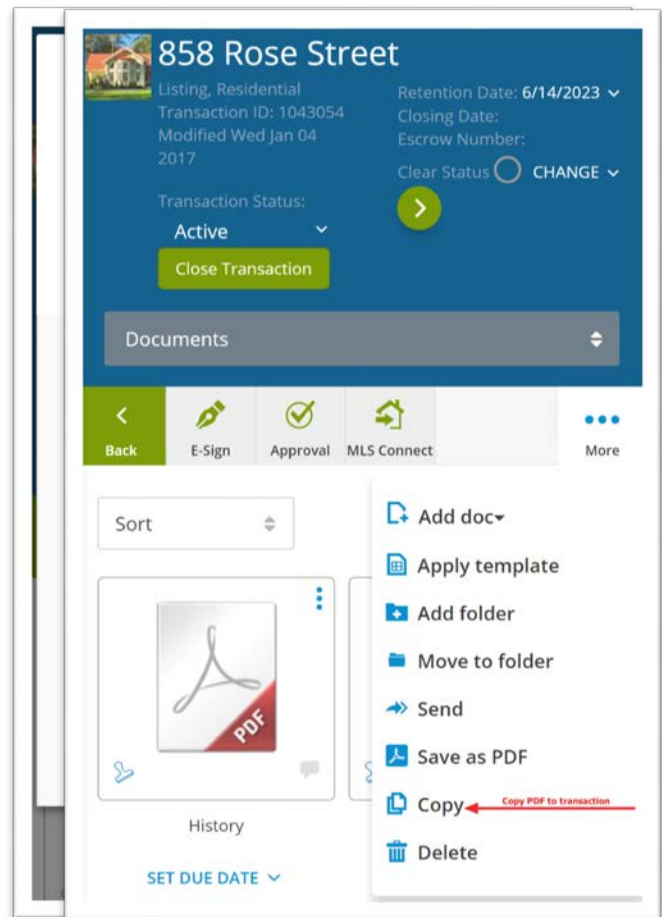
858 Rose Street
Listing, Residential
Transaction ID: 1043054
Modified Wed Jan 04 2017

Retention Date: 6/14/2023
Closing Date:
Escrow Number:
Clear Status CHANGE

Transaction Status:
Active
Close Transaction

Documents

Back
E-Sign
Approval
MLS Connect
More

Sort

PDF

History
SET DUE DATE

Add doc
Apply template
Add folder
Move to folder
Send
Save as PDF
Copy
Copy PDF to transaction
Delete